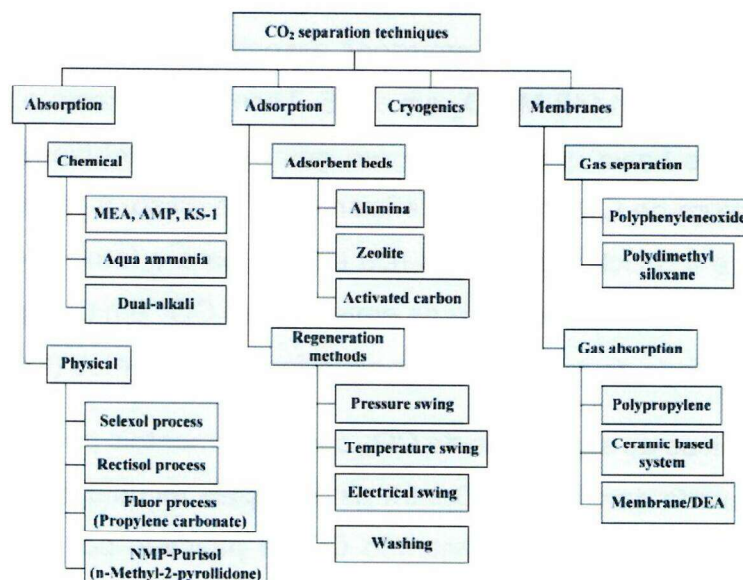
$CO_2$ separation techniques

Absorption

Chemical

MEA, AMP, KS-1

Aqua ammonia

Dual-alkali

Physical

Selexol process

Rectisol process

Fluor process (Propylene carbonate)

NMP-Purisol (n-Methyl-2-pyrollidone)

Adsorption

Adsorbent beds

Alumina

Zeolite

Activated carbon

Regeneration methods

Pressure swing

Temperature swing

Electrical swing

Washing

Cryogenics

Membranes

Gas separation

Polyphenyleneoxide

Polydimethyl siloxane

Gas absorption

Polypropylene

Ceramic based system

Membrane/DEA